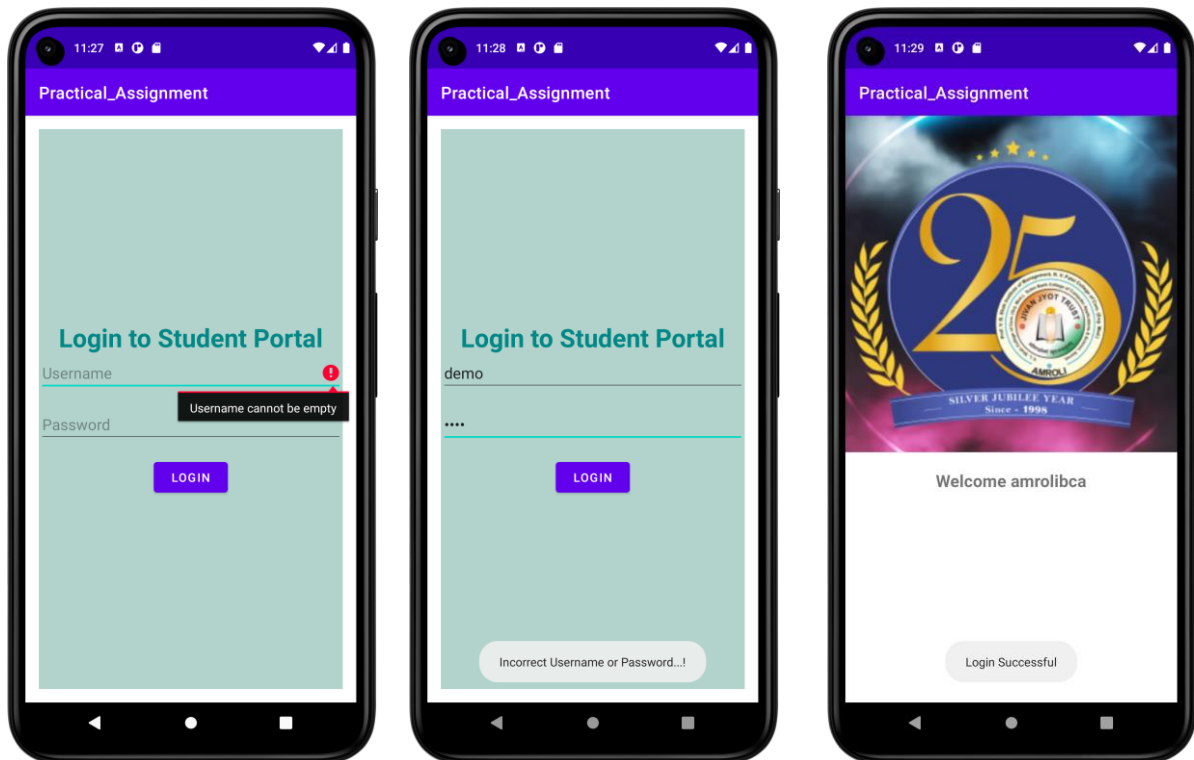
11:27

Practical_Assignment

Login to Student Portal

Username

Username cannot be empty

Password

LOGIN

11:28

Practical_Assignment

Login to Student Portal

demo

••••

LOGIN

Incorrect Username or Password...!

11:29

Practical_Assignment

25

JIVAN JYOT TRUST

AMROLI

SILVER JUBILEE YEAR
Since - 1998

Welcome amrolibca

Login Successful